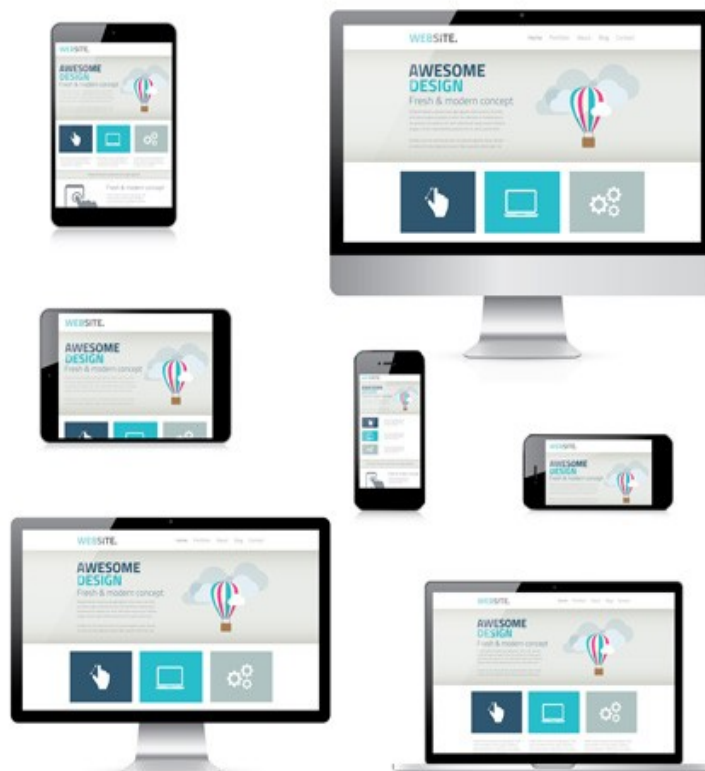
WEBSITE.

AWESOME DESIGN
Fresh & modern concept

Fresh & modern concept

WEBSITE.

Home Portfolio About Blog Contact

AWESOME DESIGN
Fresh & modern concept

WEBSITE.

AWESOME DESIGN
Fresh & modern concept

WEBSITE.

WEBSITE.

AWESOME DESIGN
Fresh & modern concept

WEBSITE.

AWESOME DESIGN
Fresh & modern concept

WEBSITE.

AWESOME DESIGN
Fresh & modern concept